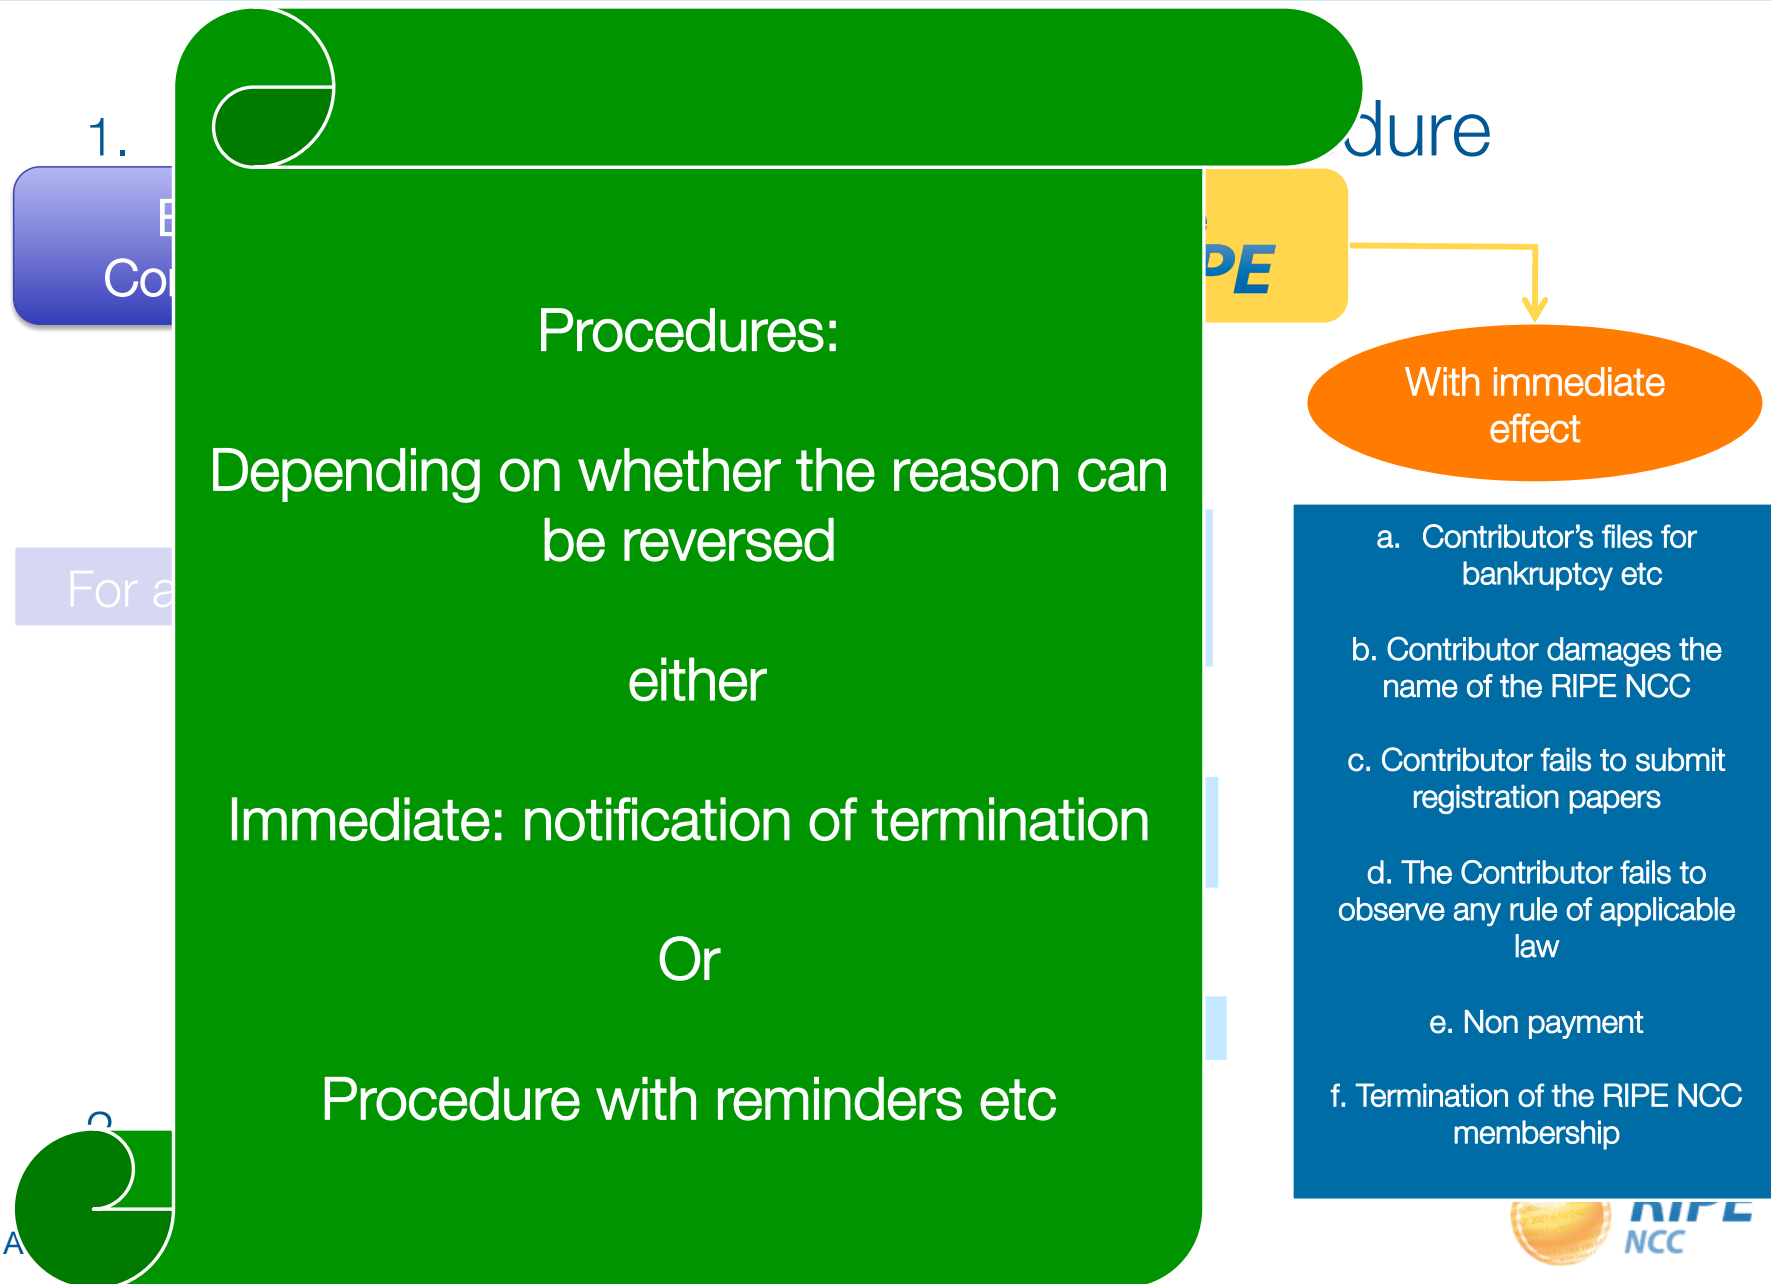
1.

dure

E
Co

PE

For a

Procedures:

Depending on whether the reason can be reversed

either

Immediate: notification of termination

Or

Procedure with reminders etc

With immediate effect

a. Contributor's files for bankruptcy etc

b. Contributor damages the name of the RIPE NCC

c. Contributor fails to submit registration papers

d. The Contributor fails to observe any rule of applicable law

e. Non payment

f. Termination of the RIPE NCC membership

2

A

RIPE
NCC